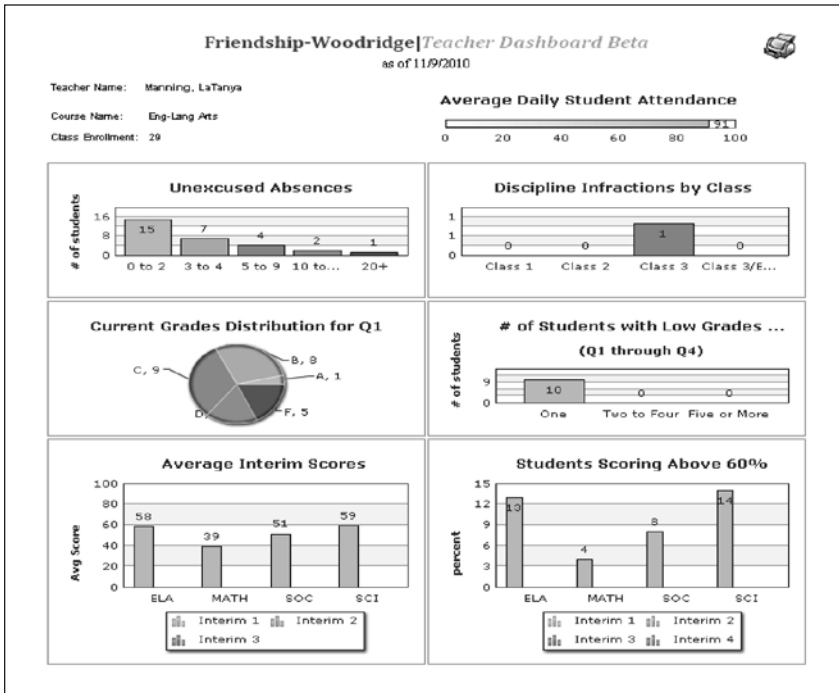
Friendship-Woodridge|Teacher Dashboard Beta
as of 11/9/2010

Teacher Name: Manning, LaTanya

Course Name: Eng-Lang Arts

Class Enrollment: 29

Average Daily Student Attendance

91

0 20 40 60 80 100

Unexcused Absences

# of students

16
8
0

15 7 4 2 1

0 to 2 3 to 4 5 to 9 10 to... 20+

Discipline Infractions by Class

1
1
0

0 0 1 0

Class 1 Class 2 Class 3 Class 3/E...

Current Grades Distribution for Q1

C, 9
B, 8
A, 1
F, 5
D,

# of Students with Low Grades ...
(Q1 through Q4)

# of students

9
0

10 0 0

One Two to Four Five or More

Average Interim Scores

Avg Score

100
80
60
40
20
0

58 39 51 59

ELA MATH SOC SCI

Interim 1 Interim 2
Interim 3

Students Scoring Above 60%

percent

15
12
9
6
3
0

13 4 8 14

ELA MATH SOC SCI

Interim 1 Interim 2
Interim 3 Interim 4